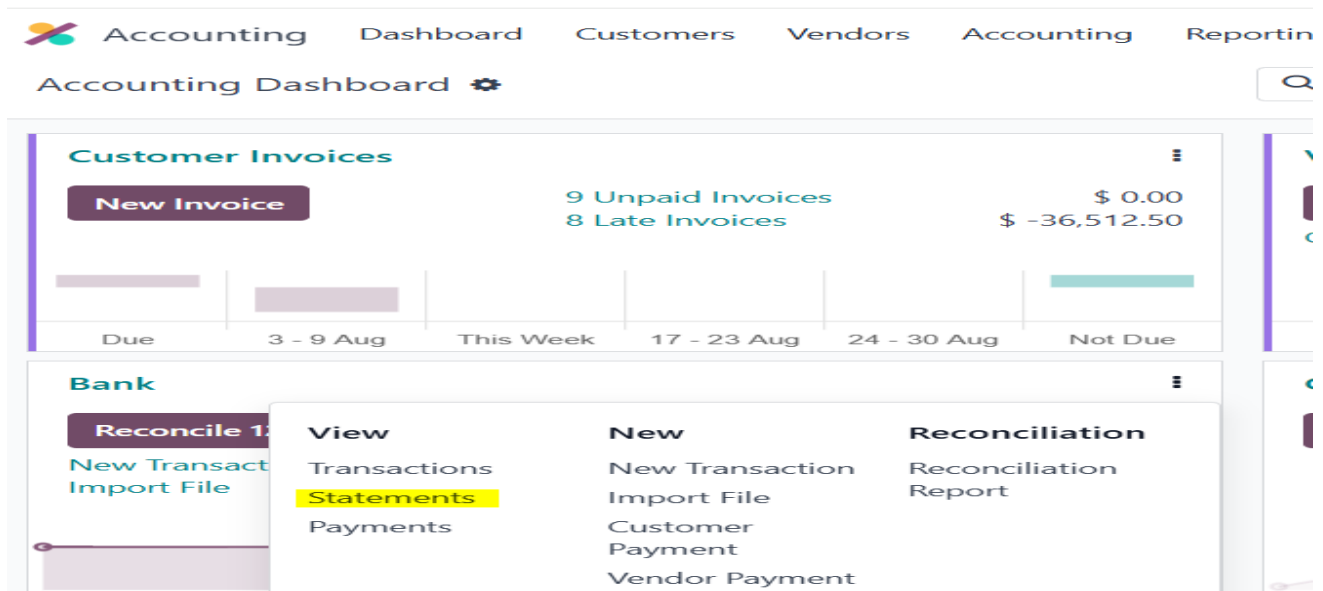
Accounting Dashboard Customers Vendors Accounting Reportin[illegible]

Accounting Dashboard

Customer Invoices

New Invoice

9 Unpaid Invoices $ 0.00
8 Late Invoices $ -36,512.50

Due 3 - 9 Aug This Week 17 - 23 Aug 24 - 30 Aug Not Due

Bank

Reconcile 1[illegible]

New Transact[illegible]
Import File

View
Transactions
Statements
Payments

New
New Transaction
Import File
Customer Payment
Vendor Payment

Reconciliation
Reconciliation Report